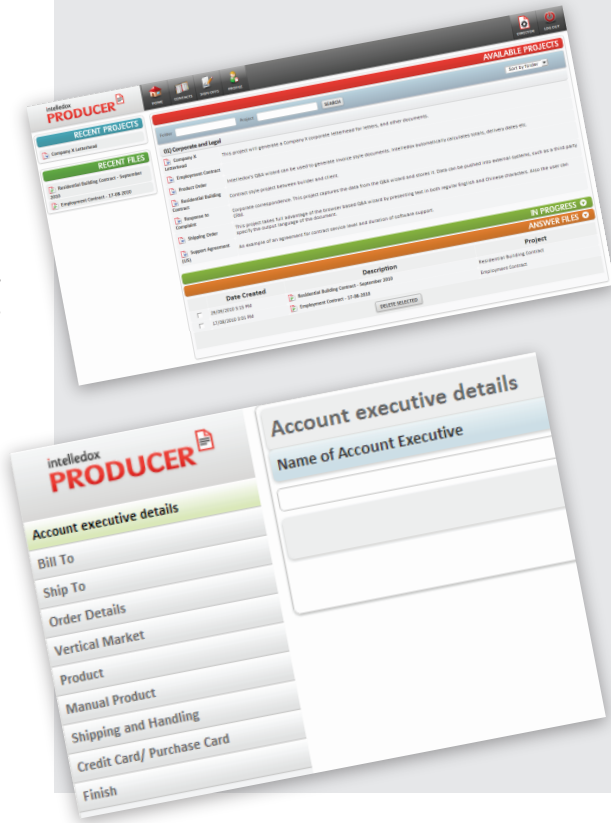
intelledox PRODUCER

HOME PROJECTS DOCUMENTS PROFILE

DIRECTOR LOG OUT

AVAILABLE PROJECTS

Sort by Folder

RECENT PROJECTS

Company X Letterhead

RECENT FILES

Residential Building Contract - September 2010

Employment Contract - 17-08-2010

Folder Project SEARCH

(G) Corporate and Legal

Company X Letterhead This project will generate a Company X corporate letterhead for letters, and other documents.

Employment Contract Intelledox's Q&A wizard can be used to generate source style documents. Intelledox automatically calculates totals, delivery dates etc.

Product Order Contract style project between builder and client.

Residential Building Contract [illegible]

Response to Complaint Corporate correspondence. This project captures the data from the Q&A wizard and stores it. Data can be pushed into external systems, such as a third party CRM.

Shipping Order This project takes full advantage of the browser based Q&A wizard by presenting text in both regular English and Chinese characters. Also the user can specify the output language of the document.

Support Agreement An example of an agreement for contract service level and duration of software support.

IN PROGRESS

ANSWER FILES

| Date Created | Description | Project |
|---|---|---|
| 29/09/2010 5:15 PM | Residential Building Contract - September 2010 | Residential Building Contract |
| 17/08/2010 3:51 PM | Employment Contract - 17-08-2010 | Employment Contract |

DELETE SELECTED

intelledox PRODUCER

Account executive details
Bill To
Ship To
Order Details
Vertical Market
Product
Manual Product
Shipping and Handling
Credit Card/ Purchase Card
Finish

Account executive details

Name of Account Executive